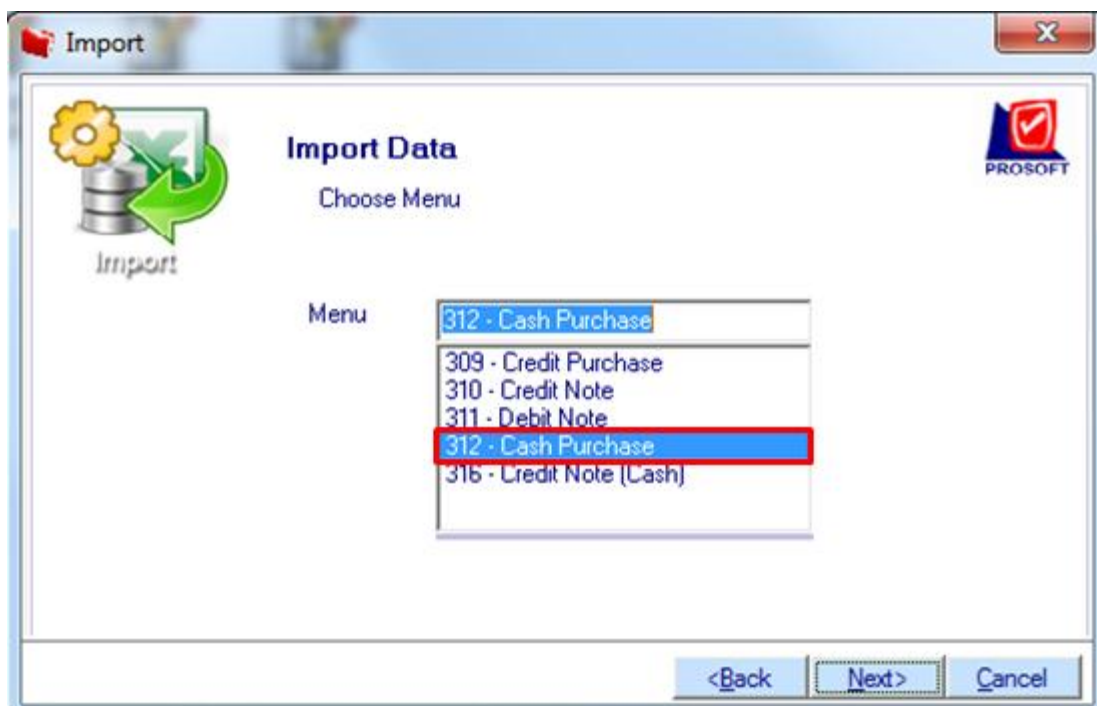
Import

Import

Import Data

Choose Menu

PROSOFT

Menu

312 - Cash Purchase

309 - Credit Purchase
310 - Credit Note
311 - Debit Note
312 - Cash Purchase
316 - Credit Note (Cash)

<Back

Next>

Cancel